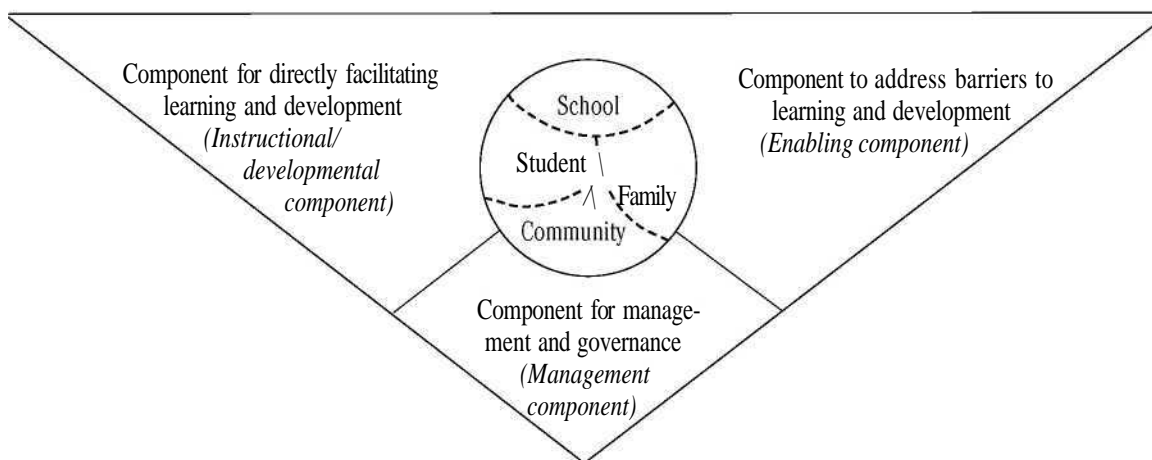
Component for directly facilitating learning and development (Instructional/ developmental component)

School

Student

Family

Community

Component to address barriers to learning and development (Enabling component)

Component for management and governance (Management component)